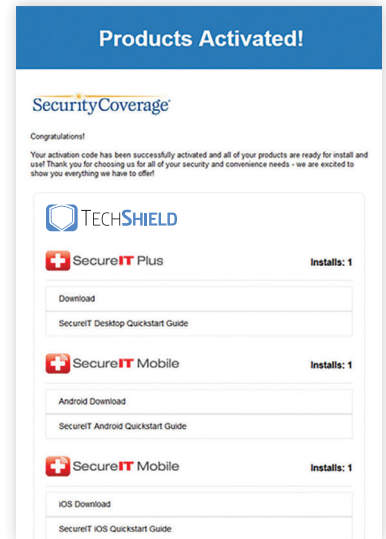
Products Activated!

SecurityCoverage

Congratulations!

Your activation code has been successfully activated and all of your products are ready for install and use! Thank you for choosing us for all of your security and convenience needs - we are excited to show you everything we have to offer!

TECHSHIELD

SecureIT Plus

Installs: 1

Download

SecureIT Desktop Quickstart Guide

SecureIT Mobile

Installs: 1

Android Download

SecureIT Android Quickstart Guide

SecureIT Mobile

Installs: 1

iOS Download

SecureIT iOS Quickstart Guide